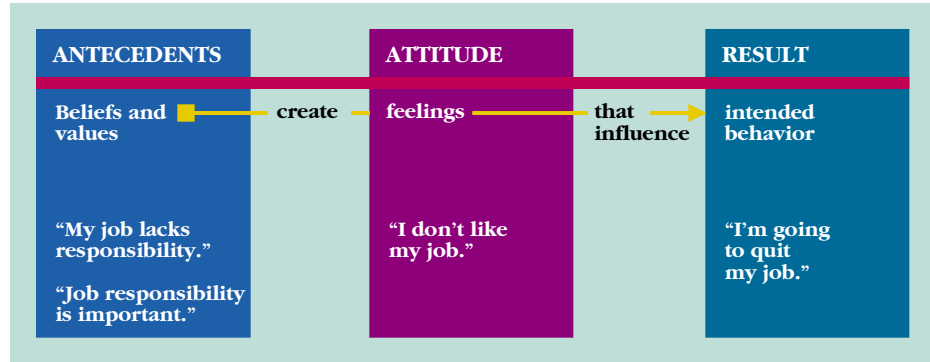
ANTECEDENTS

Beliefs and values

create

“My job lacks responsibility.”

“Job responsibility is important.”

ATTITUDE

feelings

that influence

“I don’t like my job.”

RESULT

intended behavior

“I’m going to quit my job.”